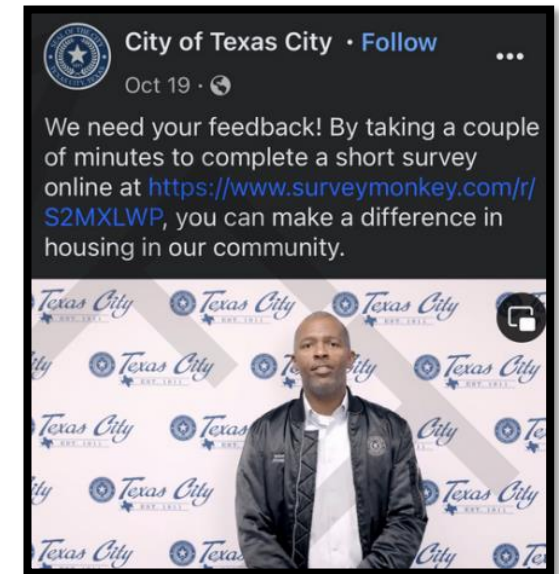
City of Texas City · Follow

Oct 19 ·

We need your feedback! By taking a couple of minutes to complete a short survey online at https://www.surveymonkey.com/r/S2MXLWP, you can make a difference in housing in our community.

Texas City Texas City Texas City
Texas City Texas City
Texas City Texas City
Texas City Texas City
Texas City